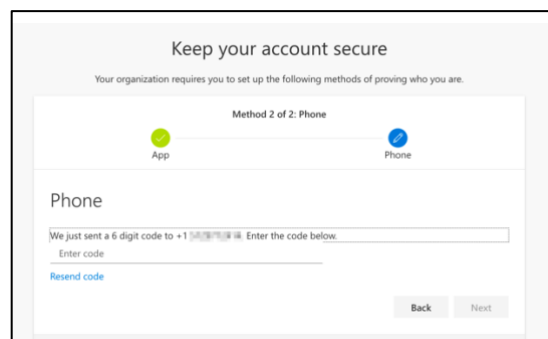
Keep your account secure

Your organization requires you to set up the following methods of proving who you are.

Method 2 of 2: Phone

App

Phone

Phone

We just sent a 6 digit code to +1 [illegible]. Enter the code below.

Enter code

Resend code

Back

Next